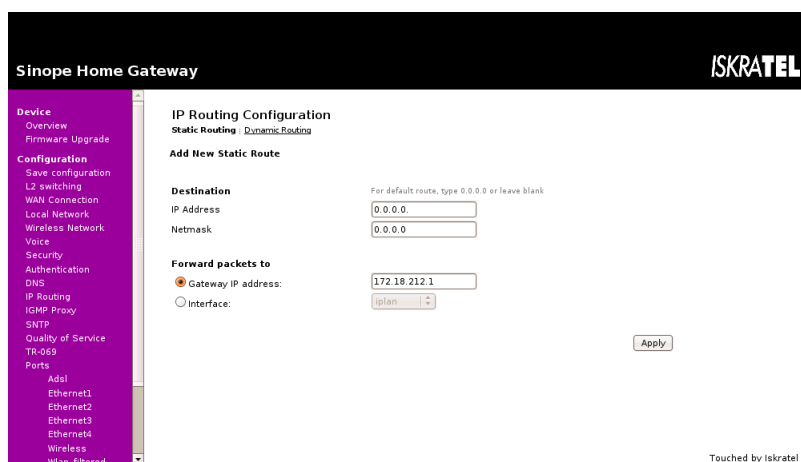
Sinope Home Gateway

ISKRATEL

Device
Overview
Firmware Upgrade
Configuration
Save configuration
L2 switching
WAN Connection
Local Network
Wireless Network
Voice
Security
Authentication
DNS
IP Routing
IGMP Proxy
SNTP
Quality of Service
TR-069
Ports
Adsl
Ethernet1
Ethernet2
Ethernet3
Ethernet4
Wireless
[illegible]

IP Routing Configuration
Static Routing | Dynamic Routing

Add New Static Route

Destination
For default route, type 0.0.0.0 or leave blank
IP Address 0.0.0.0.
Netmask 0.0.0.0

Forward packets to
Gateway IP address: 172.18.212.1
Interface: iplan

Apply

Touched by Iskratel